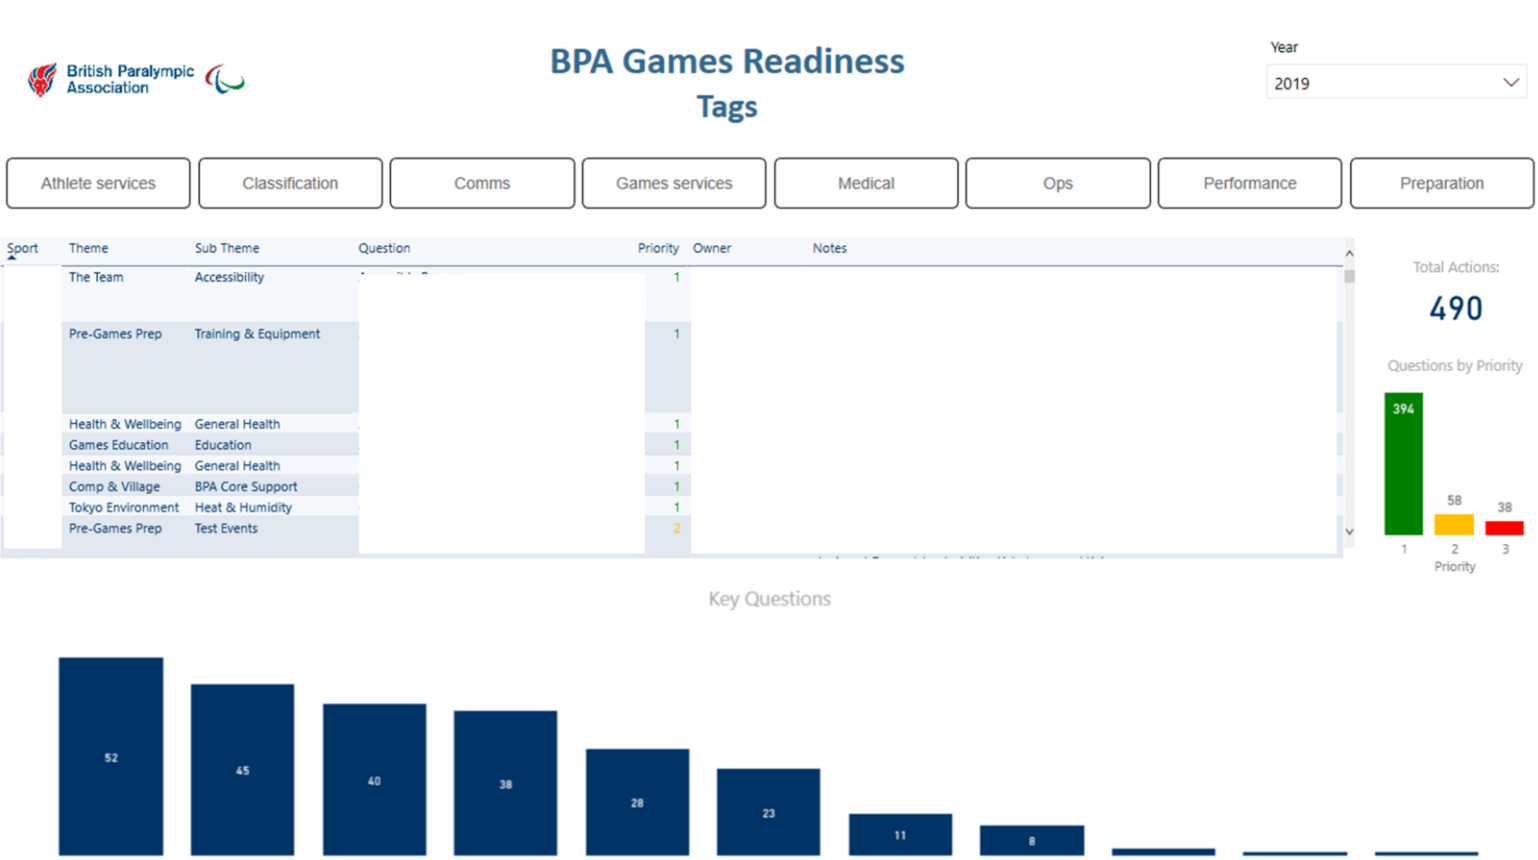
British Paralympic Association

BPA Games Readiness
Tags

Year
2019

Athlete services
Classification
Comms
Games services
Medical
Ops
Performance
Preparation

| Sport | Theme | Sub Theme | Question | Priority | Owner | Notes |
|---|---|---|---|---|---|---|
| | The Team | Accessibility | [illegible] | 1 | | |
| | Pre-Games Prep | Training & Equipment | | 1 | | |
| | Health & Wellbeing | General Health | | 1 | | |
| | Games Education | Education | | 1 | | |
| | Health & Wellbeing | General Health | | 1 | | |
| | Comp & Village | BPA Core Support | | 1 | | |
| | Tokyo Environment | Heat & Humidity | | 1 | | |
| | Pre-Games Prep | Test Events | | 2 | | |

Total Actions:
490

Questions by Priority
394
58
38
1
2
3
Priority

Key Questions
52
45
40
38
28
23
11
8